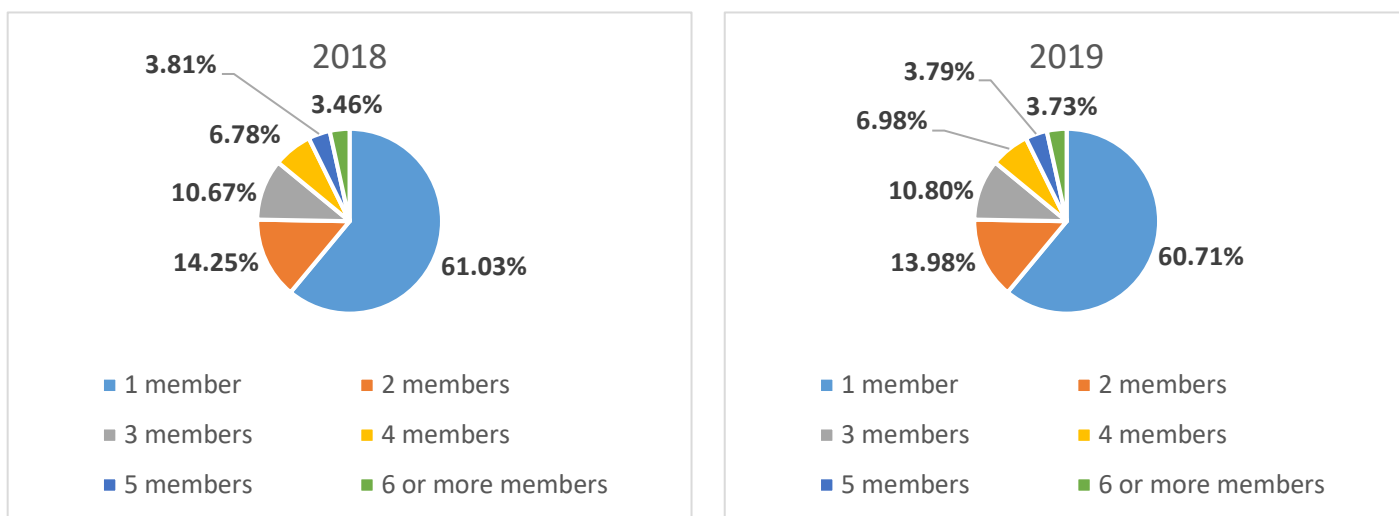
2018

3.81%
3.46%
6.78%
10.67%
14.25%
61.03%

1 member
2 members
3 members
4 members
5 members
6 or more members

2019

3.79%
3.73%
6.98%
10.80%
13.98%
60.71%

1 member
2 members
3 members
4 members
5 members
6 or more members